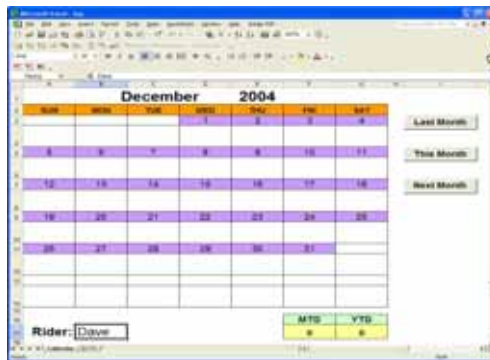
December 2004

| SUN | MON | TUE | WED | THU | FRI | SAT |
|---|---|---|---|---|---|---|
| | | | 1 | 2 | 3 | 4 |
| 5 | 6 | 7 | 8 | 9 | 10 | 11 |
| 12 | 13 | 14 | 15 | 16 | 17 | 18 |
| 19 | 20 | 21 | 22 | 23 | 24 | 25 |
| 26 | 27 | 28 | 29 | 30 | 31 | |

Last Month

This Month

Next Month

| MTD | YTD |
|---|---|
| 0 | 0 |

Rider: Dave